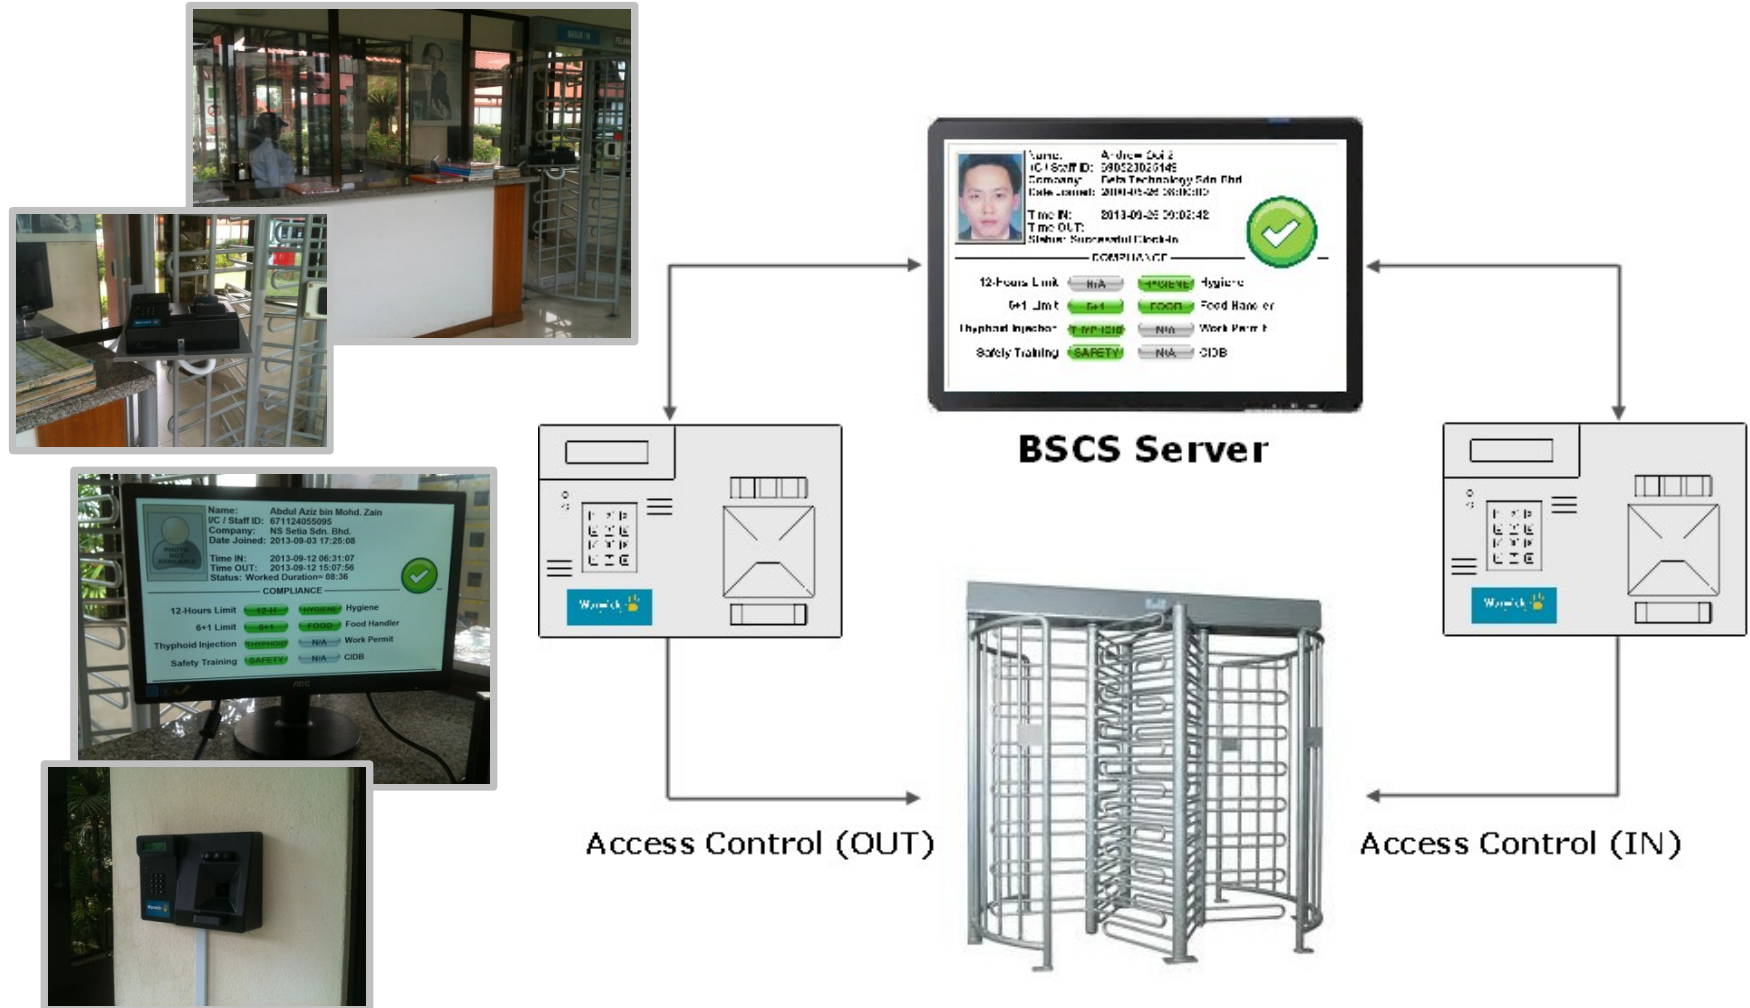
Name: Abdul Aziz bin Mohd. Zain
I/C / Staff ID: 671124055095
Company: NS Setia Sdn. Bhd.
Date Joined: 2013-09-03 17:25:08
Time IN: 2013-09-12 06:31:07
Time OUT: 2013-09-12 15:07:56
Status: Worked Duration= 08:36
COMPLIANCE
12-Hours Limit 12-H HYGIENE Hygiene
6+1 Limit 6+1 FOOD Food Handler
Thyphoid Injection THYPHOID N/A Work Permit
Safety Training SAFETY N/A CIDB

Name: Andrew Goi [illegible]
I/C / Staff ID: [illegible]
Company: Delta Technology Sdn Bhd
Date Joined: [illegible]
Time IN: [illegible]
Time OUT:
Status: Successful Clock-In
COMPLIANCE
12-Hours Limit N/A HYGIENE Hygiene
6+1 Limit 6+1 FOOD Food Handler
Thyphoid Injection THYPHOID N/A Work Permit
Safety Training SAFETY N/A CIDB

BSCS Server

Access Control (OUT)

Access Control (IN)